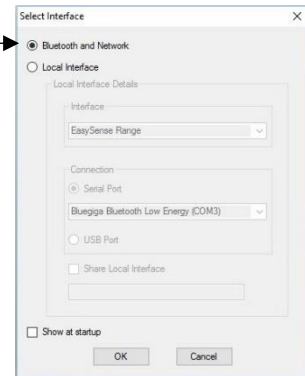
Select Interface

Bluetooth and Network

Local Interface

Local Interface Details

Interface

EasySense Range

Connection

Serial Port

Bluegiga Bluetooth Low Energy (COM3)

USB Port

Share Local Interface

Show at startup

OK

Cancel